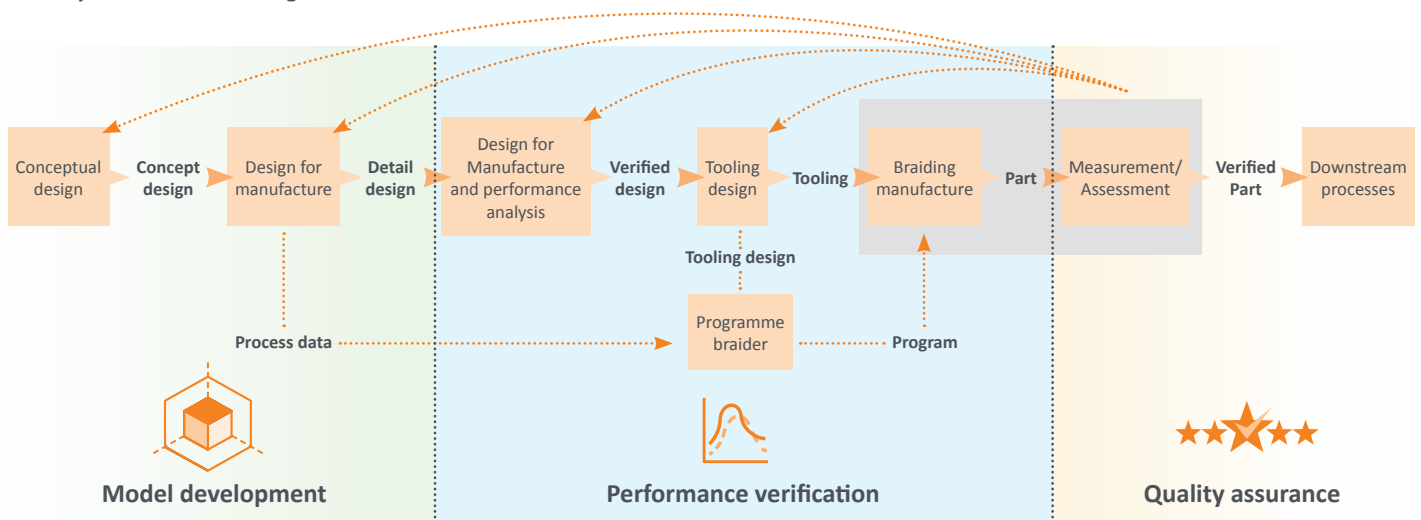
Conceptual design

Concept design

Design for manufacture

Detail design

Design for Manufacture and performance analysis

Verified design

Tooling design

Tooling

Braiding manufacture

Part

Measurement/ Assessment

Verified Part

Downstream processes

Tooling design

Process data

Programme braider

Program

Model development

Performance verification

Quality assurance